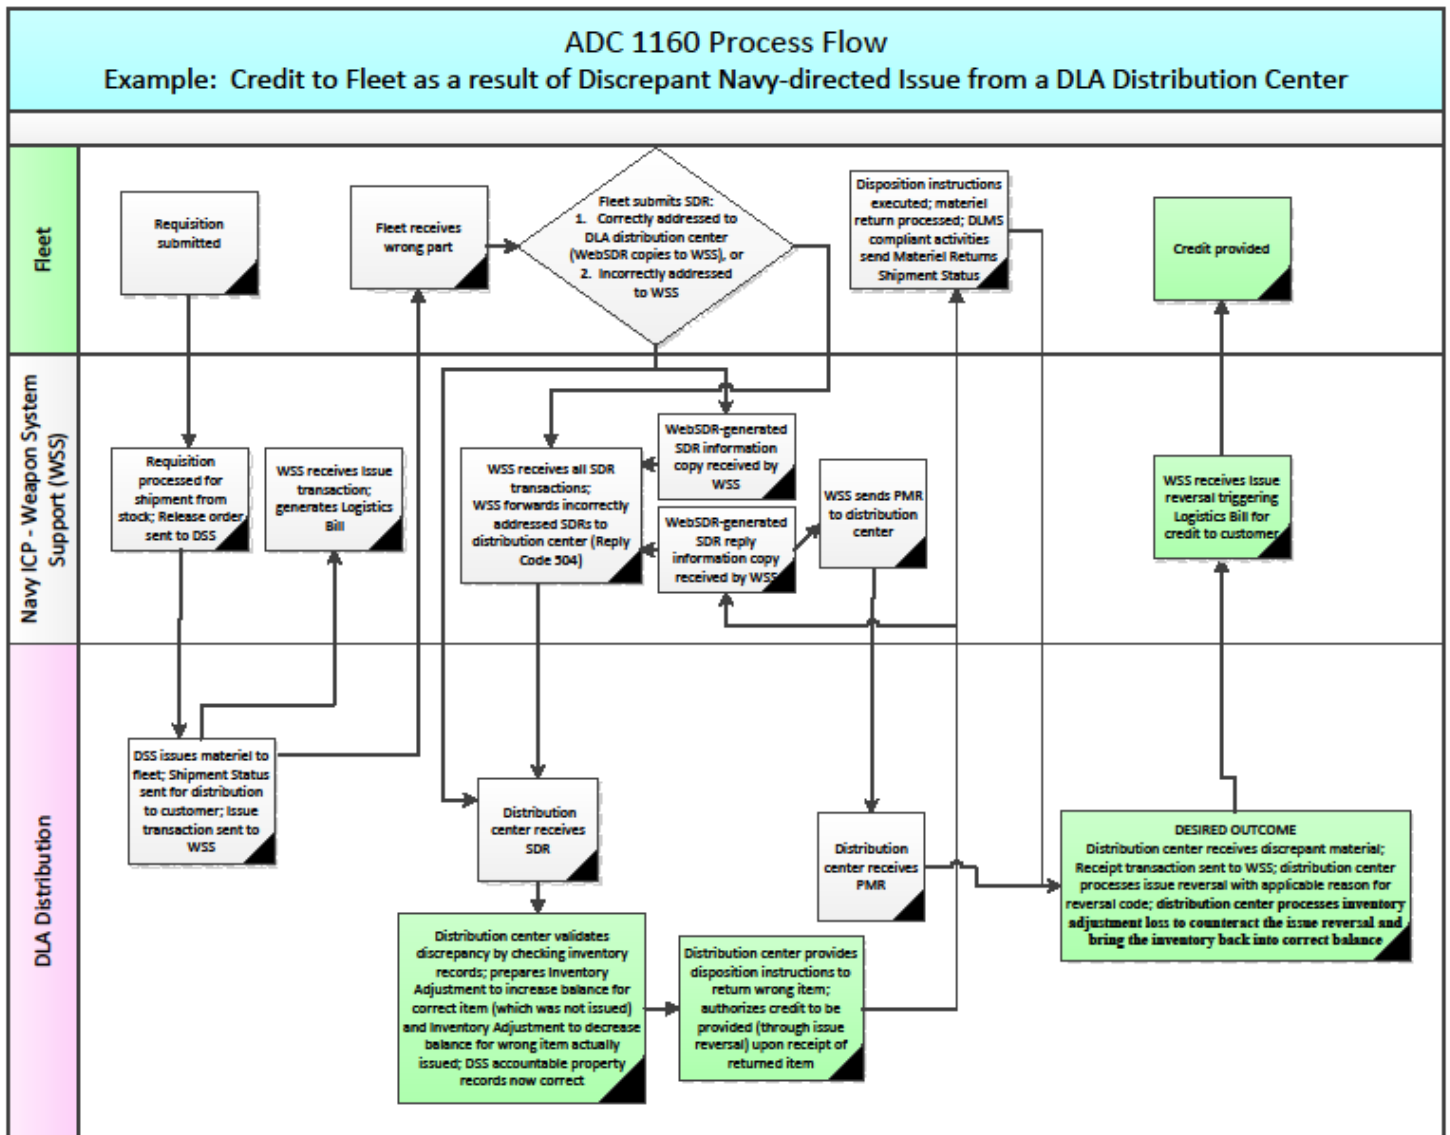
ADC 1160 Process Flow
Example: Credit to Fleet as a result of Discrepant Navy-directed Issue from a DLA Distribution Center

Fleet

Requisition submitted

Fleet receives wrong part

Fleet submits SDR:
1. Correctly addressed to DLA distribution center (WebSDR copies to WSS), or
2. Incorrectly addressed to WSS

Disposition instructions executed; materiel return processed; DLMS compliant activities send Materiel Returns Shipment Status

Credit provided

Navy ICP - Weapon System Support (WSS)

Requisition processed for shipment from stock; Release order sent to DSS

WSS receives Issue transaction; generates Logistics Bill

WSS receives all SDR transactions; WSS forwards incorrectly addressed SDRs to distribution center (Reply Code 504)

WebSDR-generated SDR information copy received by WSS

WebSDR-generated SDR reply information copy received by WSS

WSS sends PMR to distribution center

WSS receives Issue reversal triggering Logistics Bill for credit to customer

DLA Distribution

DSS issues materiel to fleet; Shipment Status sent for distribution to customer; Issue transaction sent to WSS

Distribution center receives SDR

Distribution center receives PMR

DESIRED OUTCOME
Distribution center receives discrepant material; Receipt transaction sent to WSS; distribution center processes issue reversal with applicable reason for reversal code; distribution center processes inventory adjustment loss to counteract the issue reversal and bring the inventory back into correct balance

Distribution center validates discrepancy by checking inventory records; prepares Inventory Adjustment to increase balance for correct item (which was not issued) and Inventory Adjustment to decrease balance for wrong item actually issued; DSS accountable property records now correct

Distribution center provides disposition instructions to return wrong item; authorizes credit to be provided (through issue reversal) upon receipt of returned item